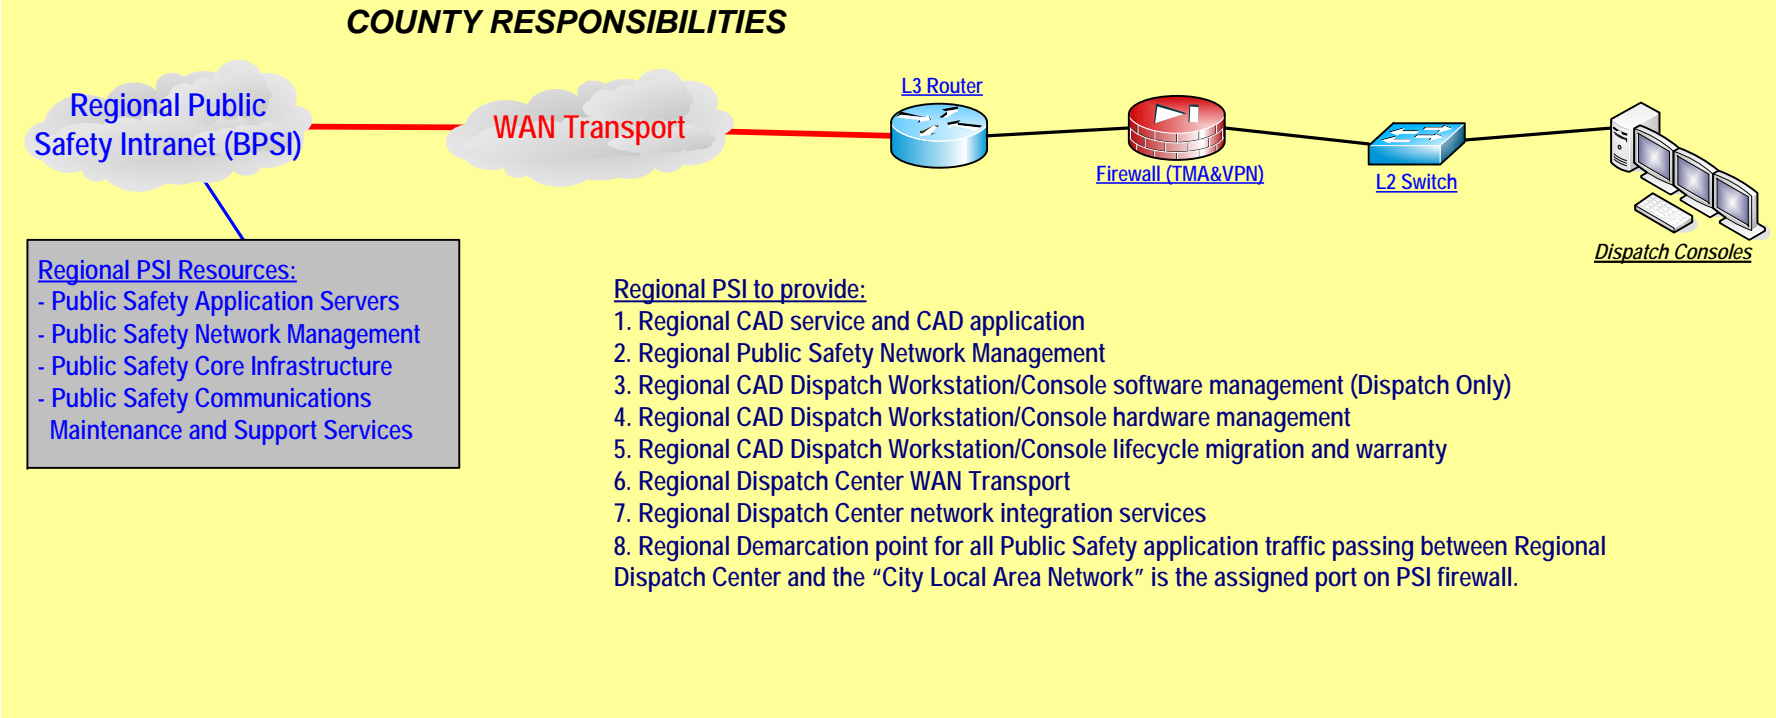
COUNTY RESPONSIBILITIES

Regional Public Safety Intranet (BPSI)

WAN Transport

L3 Router

Firewall (TMA&VPN)

L2 Switch

Dispatch Consoles

Regional PSI Resources:
- Public Safety Application Servers
- Public Safety Network Management
- Public Safety Core Infrastructure
- Public Safety Communications Maintenance and Support Services

Regional PSI to provide:
1. Regional CAD service and CAD application
2. Regional Public Safety Network Management
3. Regional CAD Dispatch Workstation/Console software management (Dispatch Only)
4. Regional CAD Dispatch Workstation/Console hardware management
5. Regional CAD Dispatch Workstation/Console lifecycle migration and warranty
6. Regional Dispatch Center WAN Transport
7. Regional Dispatch Center network integration services
8. Regional Demarcation point for all Public Safety application traffic passing between Regional Dispatch Center and the “City Local Area Network” is the assigned port on PSI firewall.